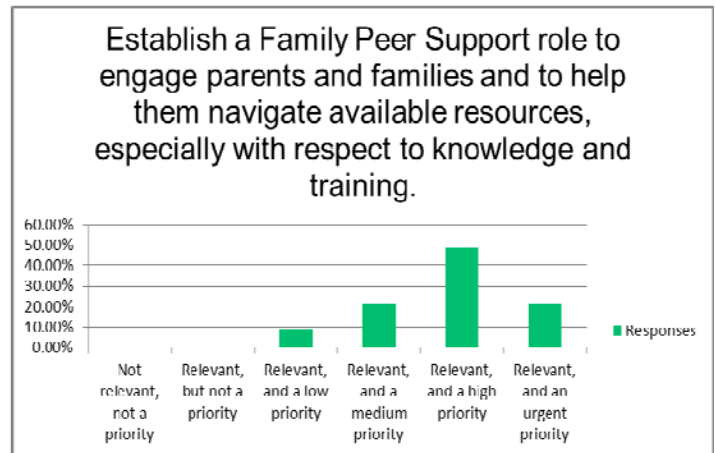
Establish a Family Peer Support role to engage parents and families and to help them navigate available resources, especially with respect to knowledge and training.

60.00%
50.00%
40.00%
30.00%
20.00%
10.00%
0.00%

Not relevant, not a priority

Relevant, but not a priority

Relevant, and a low priority

Relevant, and a medium priority

Relevant, and a high priority

Relevant, and an urgent priority

Responses